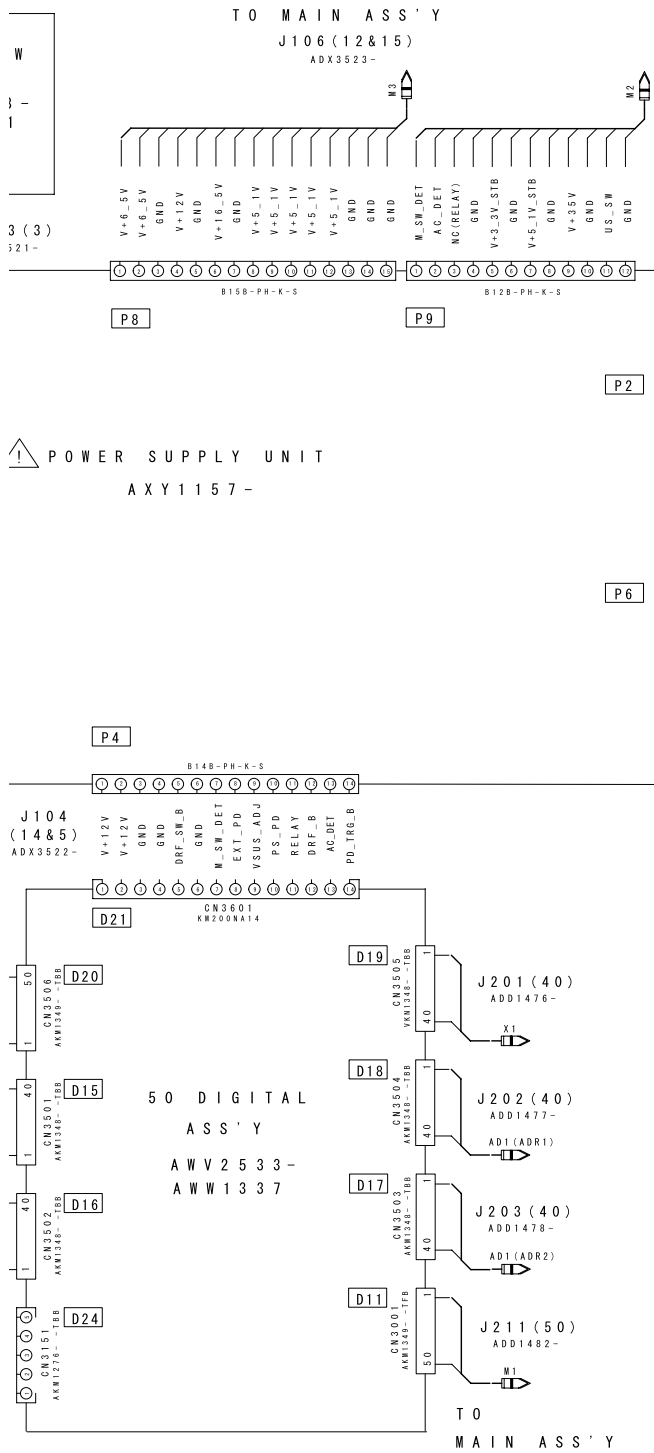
TO MAIN ASS'Y
J106(12&15)
ADX3523-

W

3 -
1

M3
M2

V+6_5V
V+6_5V
GND
V+12V
GND
V+16_5V
GND
V+5_1V
V+5_1V
V+5_1V
V+5_1V
V+5_1V
GND
GND
GND

M_SW_DET
AC_DET
NC(RELAY)
GND
V+3_3V_STB
GND
V+5_1V_STB
GND
V+35V
GND
US_SW
GND

3(3)
521-

1 2 3 4 5 6 7 8 9 10 11 12 13 14 15
B15B-PH-K-S

1 2 3 4 5 6 7 8 9 10 11 12
B12B-PH-K-S

P8
P9
P2

POWER SUPPLY UNIT
AXY1157-

P6

P4
B14B-PH-K-S
1 2 3 4 5 6 7 8 9 10 11 12 13 14

J104
(14&5)
ADX3522-

V+12V
V+12V
GND
GND
DRF_SW_B
GND
M_SW_DET
EXT_PD
VSUS_ADJ
PS_PD
RELAY
DRF_B
AC_DET
PD_TRG_B

1 2 3 4 5 6 7 8 9 10 11 12 13 14
CN3601
KM200NA14

D21

D20
50
1
CN3506
AKM1349- -TBB

D15
40
1
CN3501
AKM1348- -TBB

D16
40
1
CN3502
AKM1348- -TBB

D24
1 2 3 4
CN3151
AKM1276- -TBB

50 DIGITAL
ASS'Y
AWV2533-
AWW1337

D19
1
40
CN3505
VKN1348- -TBB
J201(40)
ADD1476-
X1

D18
1
40
CN3504
AKM1348- -TBB
J202(40)
ADD1477-
AD1(ADR1)

D17
1
40
CN3503
AKM1348- -TBB
J203(40)
ADD1478-
AD1(ADR2)

D11
1
50
CN3001
AKM1349- -TFB
J211(50)
ADD1482-
M1

TO
MAIN ASS'Y